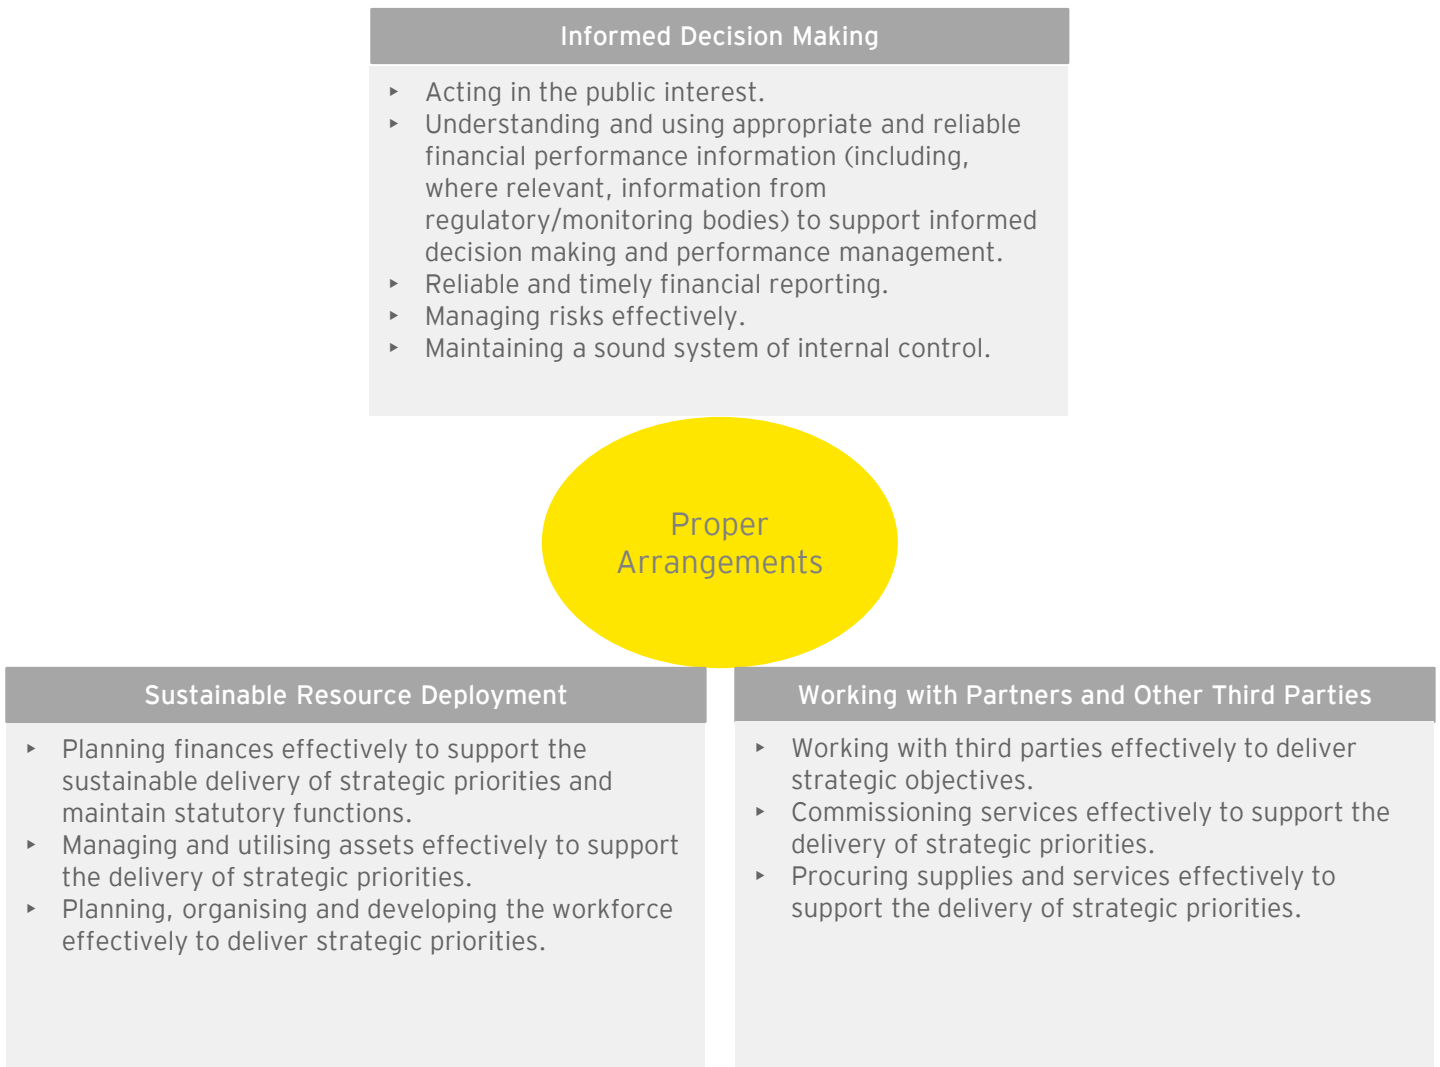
Informed Decision Making

- Acting in the public interest.
- Understanding and using appropriate and reliable financial performance information (including, where relevant, information from regulatory/monitoring bodies) to support informed decision making and performance management.
- Reliable and timely financial reporting.
- Managing risks effectively.
- Maintaining a sound system of internal control.

Proper Arrangements

Sustainable Resource Deployment

- Planning finances effectively to support the sustainable delivery of strategic priorities and maintain statutory functions.
- Managing and utilising assets effectively to support the delivery of strategic priorities.
- Planning, organising and developing the workforce effectively to deliver strategic priorities.

Working with Partners and Other Third Parties

- Working with third parties effectively to deliver strategic objectives.
- Commissioning services effectively to support the delivery of strategic priorities.
- Procuring supplies and services effectively to support the delivery of strategic priorities.